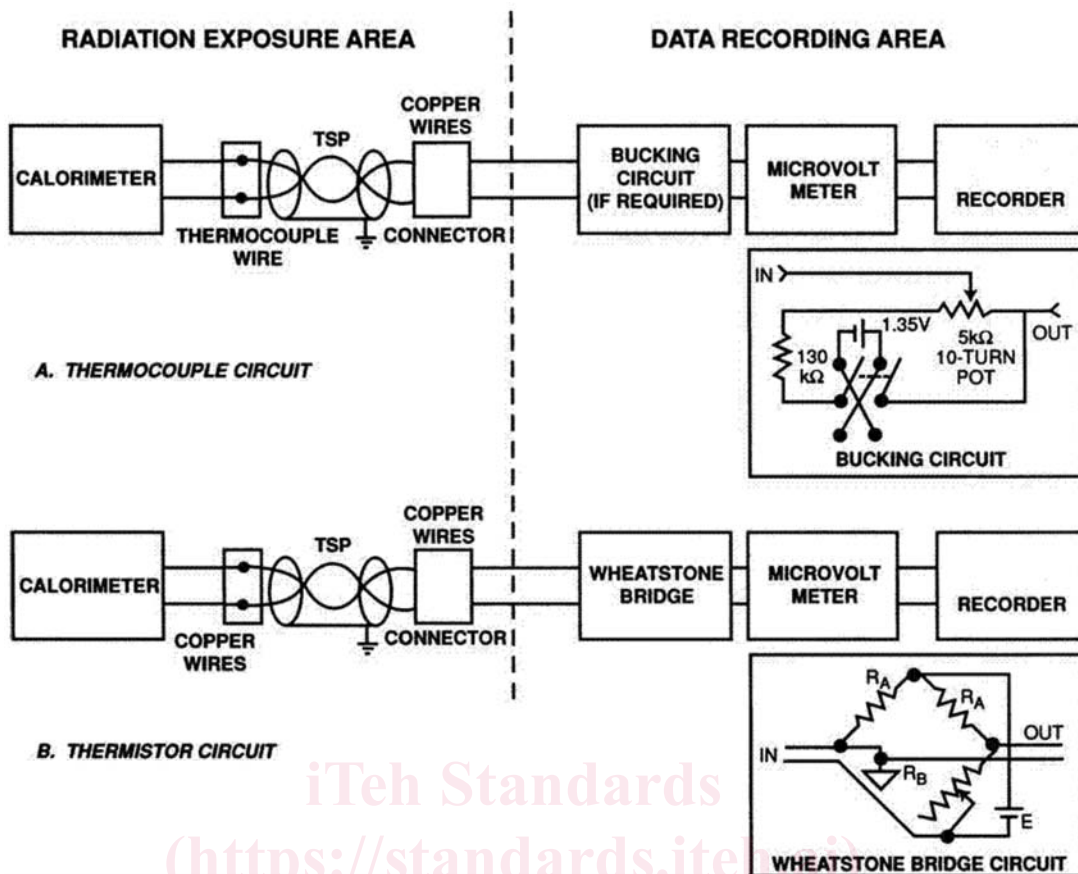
RADIATION EXPOSURE AREA

DATA RECORDING AREA

CALORIMETER

TSP

COPPER WIRES

THERMOCOUPLE WIRE

CONNECTOR

BUCKING CIRCUIT (IF REQUIRED)

MICROVOLT METER

RECORDER

IN

OUT

1.35V

5kΩ 10-TURN POT

130 kΩ

BUCKING CIRCUIT

A. THERMOCOUPLE CIRCUIT

CALORIMETER

TSP

COPPER WIRES

COPPER WIRES

CONNECTOR

WHEATSTONE BRIDGE

MICROVOLT METER

RECORDER

$R_A$

$R_A$

OUT

IN

$R_B$

E

B. THERMISTOR CIRCUIT

iTeh Standards

(https://standards.iteh.ai)

WHEATSTONE BRIDGE CIRCUIT